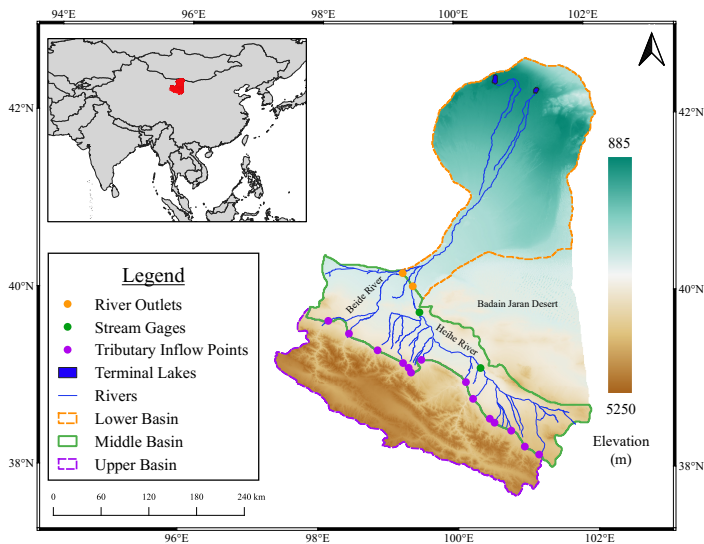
94°E
96°E
98°E
100°E
102°E

42°N
40°N
38°N

42°N
40°N
38°N

96°E
98°E
100°E
102°E

Legend
River Outlets
Stream Gages
Tributary Inflow Points
Terminal Lakes
Rivers
Lower Basin
Middle Basin
Upper Basin

0 60 120 180 240 km

Beide River
Heihe River
Badain Jaran Desert

885
5250
Elevation (m)